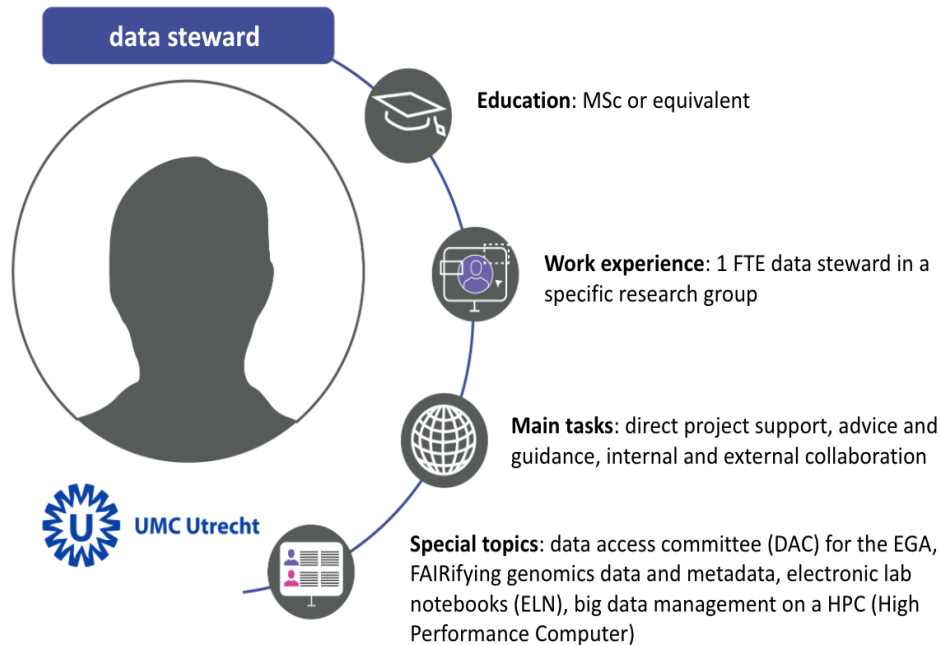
data steward

Education: MSc or equivalent

Work experience: 1 FTE data steward in a specific research group

Main tasks: direct project support, advice and guidance, internal and external collaboration

UMC Utrecht

Special topics: data access committee (DAC) for the EGA, FAIRifying genomics data and metadata, electronic lab notebooks (ELN), big data management on a HPC (High Performance Computer)